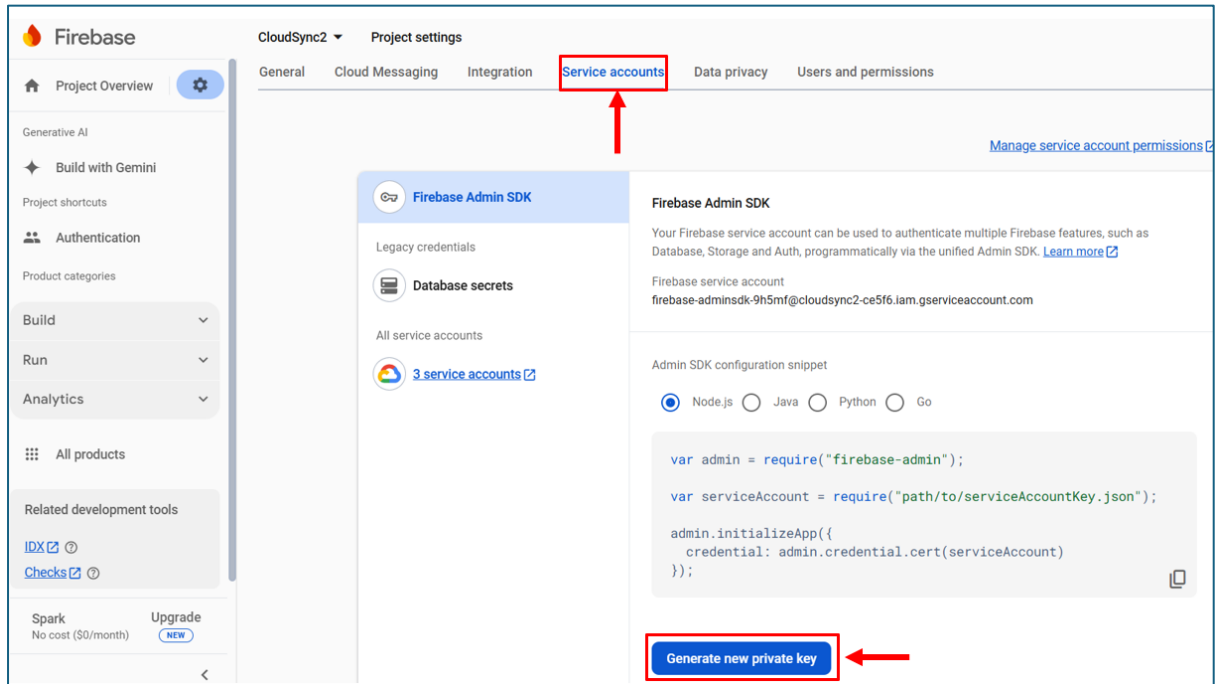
Firebase

Project Overview

Generative AI

Build with Gemini

Project shortcuts

Authentication

Product categories

Build

Run

Analytics

All products

Related development tools

IDX

Checks

Spark
No cost ($0/month)

Upgrade
NEW

CloudSync2 Project settings

General Cloud Messaging Integration Service accounts Data privacy Users and permissions

Manage service account permissions

Firebase Admin SDK

Legacy credentials

Database secrets

All service accounts

3 service accounts

Firebase Admin SDK

Your Firebase service account can be used to authenticate multiple Firebase features, such as Database, Storage and Auth, programmatically via the unified Admin SDK. Learn more

Firebase service account
firebase-adminsdk-9h5mf@cloudsync2-ce5f6.iam.gserviceaccount.com

Admin SDK configuration snippet

Node.js Java Python Go

var admin = require("firebase-admin");

var serviceAccount = require("path/to/serviceAccountKey.json");

admin.initializeApp({
 credential: admin.credential.cert(serviceAccount)
});

Generate new private key